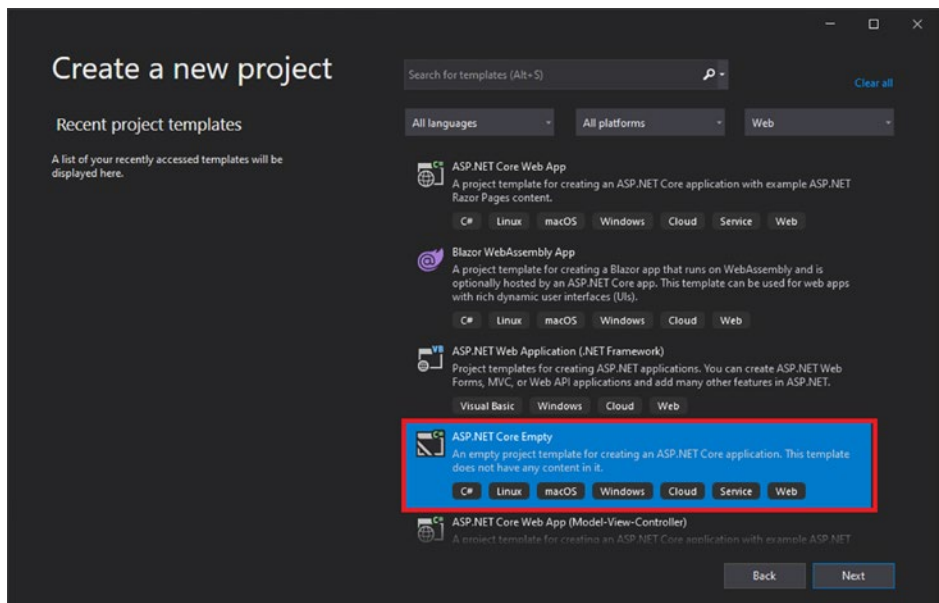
Create a new project

Recent project templates

A list of your recently accessed templates will be displayed here.

Search for templates (Alt+S)

Clear all

All languages

All platforms

Web

ASP.NET Core Web App
A project template for creating an ASP.NET Core application with example ASP.NET Razor Pages content.
C# Linux macOS Windows Cloud Service Web

Blazor WebAssembly App
A project template for creating a Blazor app that runs on WebAssembly and is optionally hosted by an ASP.NET Core app. This template can be used for web apps with rich dynamic user interfaces (UIs).
C# Linux macOS Windows Cloud Web

ASP.NET Web Application (.NET Framework)
Project templates for creating ASP.NET applications. You can create ASP.NET Web Forms, MVC, or Web API applications and add many other features in ASP.NET.
Visual Basic Windows Cloud Web

ASP.NET Core Empty
An empty project template for creating an ASP.NET Core application. This template does not have any content in it.
C# Linux macOS Windows Cloud Service Web

ASP.NET Core Web App (Model-View-Controller)
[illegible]

Back

Next